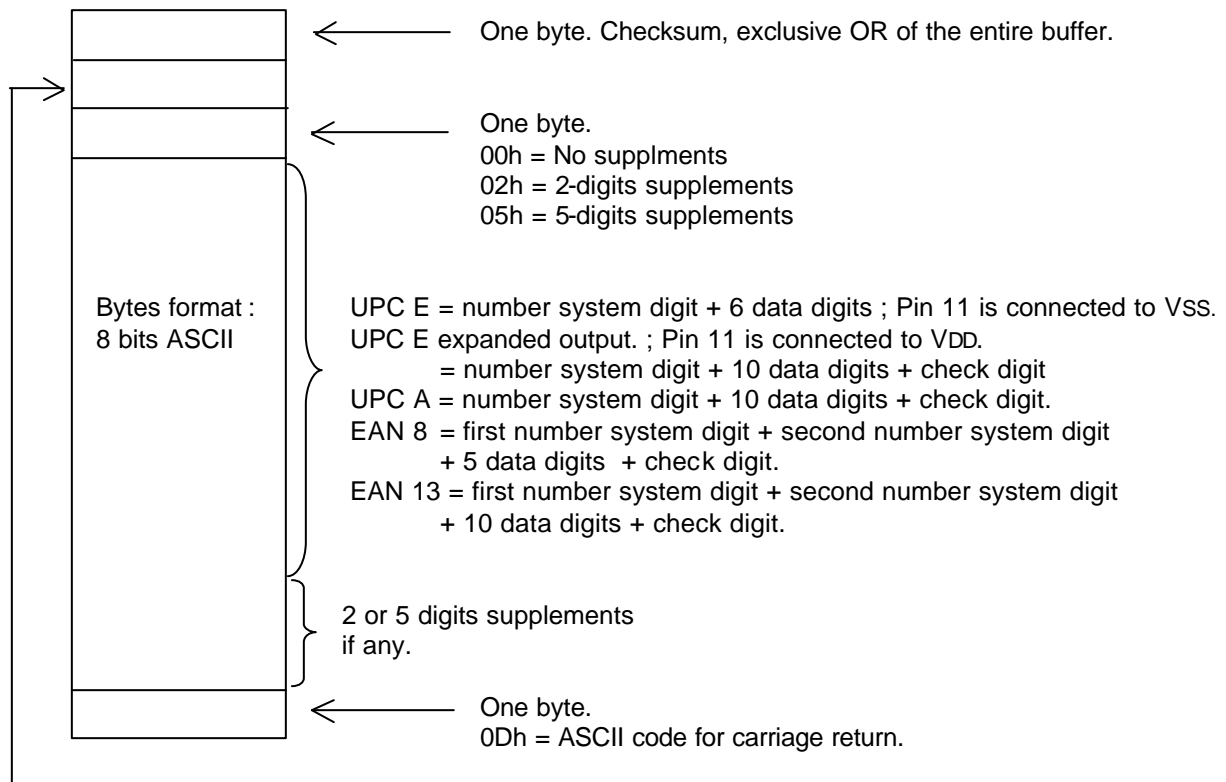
One byte. Checksum, exclusive OR of the entire buffer.

One byte.
00h = No supplments
02h = 2-digits supplements
05h = 5-digits supplements

Bytes format : 8 bits ASCII

UPC E = number system digit + 6 data digits ; Pin 11 is connected to VSS.
UPC E expanded output. ; Pin 11 is connected to VDD.
= number system digit + 10 data digits + check digit
UPC A = number system digit + 10 data digits + check digit.
EAN 8 = first number system digit + second number system digit + 5 data digits + check digit.
EAN 13 = first number system digit + second number system digit + 10 data digits + check digit.

2 or 5 digits supplements if any.

One byte.
0Dh = ASCII code for carriage return.